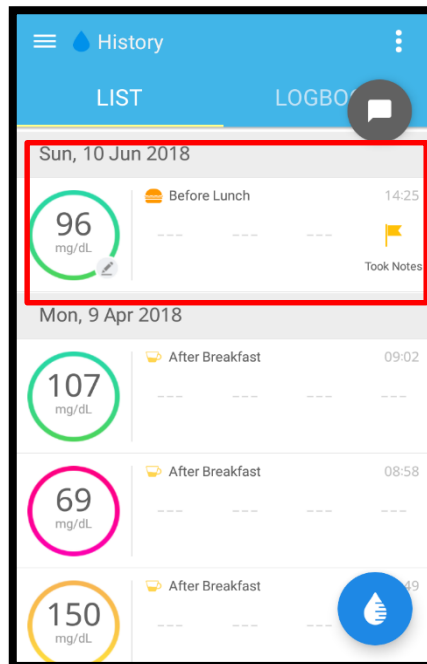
History

LIST LOGBO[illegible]

Sun, 10 Jun 2018

96 mg/dL

Before Lunch 14:25

--- --- ---

Took Notes

Mon, 9 Apr 2018

107 mg/dL

After Breakfast 09:02

--- --- --- ---

69 mg/dL

After Breakfast 08:58

--- --- --- ---

150 mg/dL

After Breakfast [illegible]49

--- --- ---